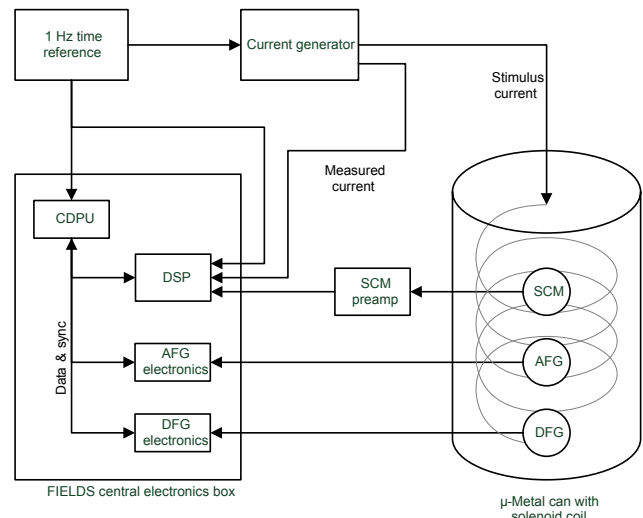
1 Hz time reference

Current generator

Stimulus current

Measured current

CDPU

DSP

SCM preamp

SCM

Data & sync

AFG electronics

AFG

DFG electronics

DFG

FIELDS central electronics box

μ-Metal can with solenoid coil